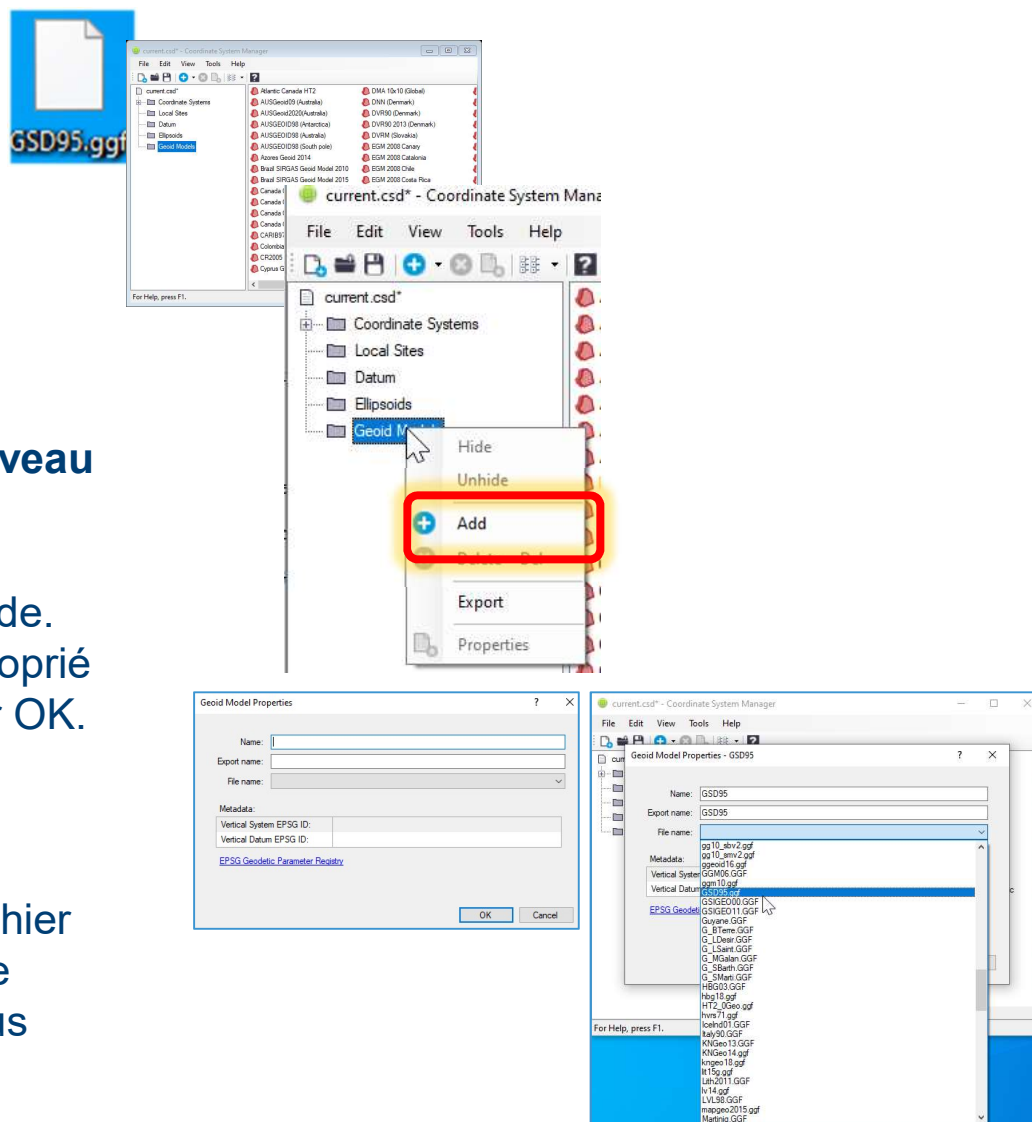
GSD95.ggf

current.csd* - Coordinate System Manager
File Edit View Tools Help
current.csd*
Coordinate Systems
Local Sites
Datum
Ellipsoids
Geoid Models
Atlantic Canada HT2
AUSGeoid09 (Australia)
AUSGeoid2020(Australia)
AUSGEOID98 (Antarctica)
AUSGEOID98 (Australia)
AUSGEOID98 (South pole)
Azores Geoid 2014
Brazil SIRGAS Geoid Model 2010
Brazil SIRGAS Geoid Model 2015
Canada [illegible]
Canada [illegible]
Canada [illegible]
Canada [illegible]
CARIBS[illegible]
Colombia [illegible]
CR2005 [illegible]
Cyprus G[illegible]
DMA 10x10 (Global)
DNN (Denmark)
DVR90 (Denmark)
DVR90 2013 (Denmark)
DVRM (Slovakia)
EGM 2008 Canary
EGM 2008 Catalonia
EGM 2008 Chile
EGM 2008 Costa Rica
For Help, press F1.

current.csd* - Coordinate System Mana
File Edit View Tools Help
current.csd*
Coordinate Systems
Local Sites
Datum
Ellipsoids
Geoid M
Hide
Unhide
Add
Delete Del
Export
Properties

veau

de.
oprié
r OK.

hier
e
us

Geoid Model Properties ? X
Name:
Export name:
File name:
Metadata:
Vertical System EPSG ID:
Vertical Datum EPSG ID:
EPSG Geodetic Parameter Registry
OK Cancel

current.csd* - Coordinate System Manager
File Edit View Tools Help
cur
Geoid Model Properties - GSD95 ? X
Name: GSD95
Export name: GSD95
File name:
Metadata:
Vertical Syster
Vertical Datum
EPSG Geodeti
gg10_sbv2.ggf
gg10_smv2.ggf
ggeoid16.ggf
GGM06.GGF
ggm10.ggf
GSD95.ggf
GSIGEO00.GGF
GSIGEO11.GGF
Guyane.GGF
G_BTerre.GGF
G_LDesir.GGF
G_LSaint.GGF
G_MGalan.GGF
G_SBarth.GGF
G_SMarti.GGF
HBG03.GGF
hbg18.ggf
HT2_0Geo.ggf
hvrs71.ggf
Icelnd01.GGF
Italy90.GGF
KNGeo13.GGF
KNGeo14.ggf
kngeo18.ggf
lt15g.ggf
Lith2011.GGF
lv14.ggf
LVL98.GGF
mapgeo2015.ggf
Martinig.GGF
For Help, press F1.